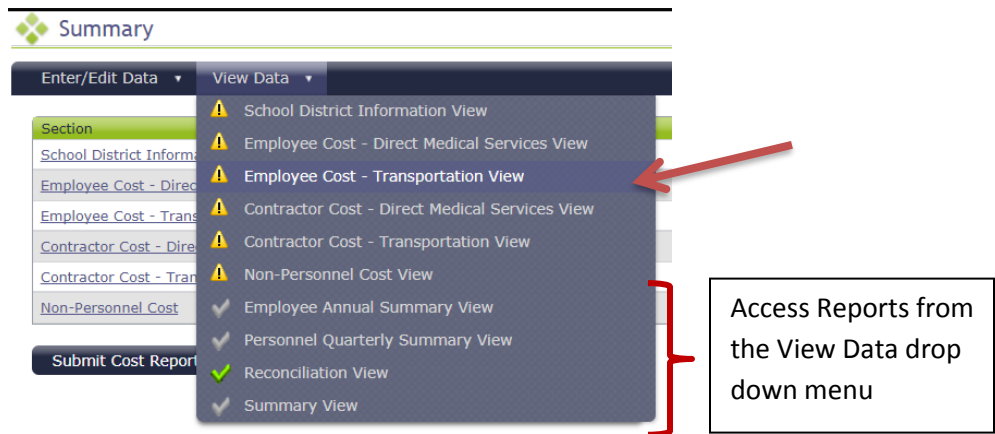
Summary

Enter/Edit Data ▾ View Data ▾

Section

School District Informa

Employee Cost - Direc

Employee Cost - Trans

Contractor Cost - Dire

Contractor Cost - Tran

Non-Personnel Cost

Submit Cost Report

School District Information View

Employee Cost - Direct Medical Services View

Employee Cost - Transportation View

Contractor Cost - Direct Medical Services View

Contractor Cost - Transportation View

Non-Personnel Cost View

Employee Annual Summary View

Personnel Quarterly Summary View

Reconciliation View

Summary View

Access Reports from the View Data drop down menu